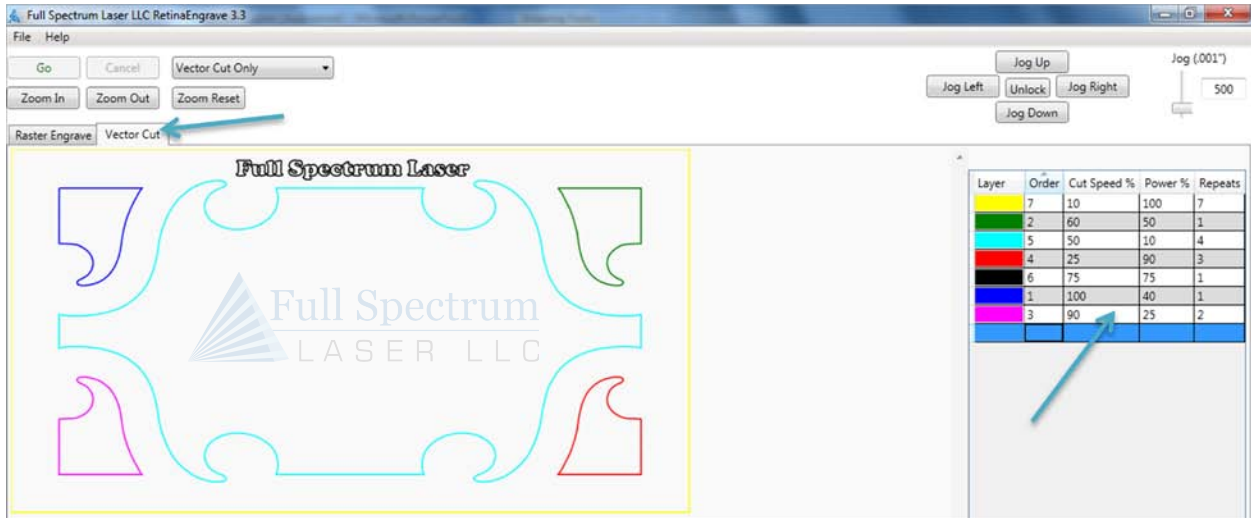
Full Spectrum Laser LLC RetinaEngrave 3.3

File Help

Go Cancel Vector Cut Only

Zoom In Zoom Out Zoom Reset

Jog Up
Jog Left Unlock Jog Right
Jog Down

Jog (.001")
500

Raster Engrave Vector Cut

Full Spectrum Laser

Full Spectrum
LASER LLC

| Layer | Order | Cut Speed % | Power % | Repeats |
|---|---|---|---|---|
| | 7 | 10 | 100 | 7 |
| | 2 | 60 | 50 | 1 |
| | 5 | 50 | 10 | 4 |
| | 4 | 25 | 90 | 3 |
| | 6 | 75 | 75 | 1 |
| | 1 | 100 | 40 | 1 |
| | 3 | 90 | 25 | 2 |
| | | | | |